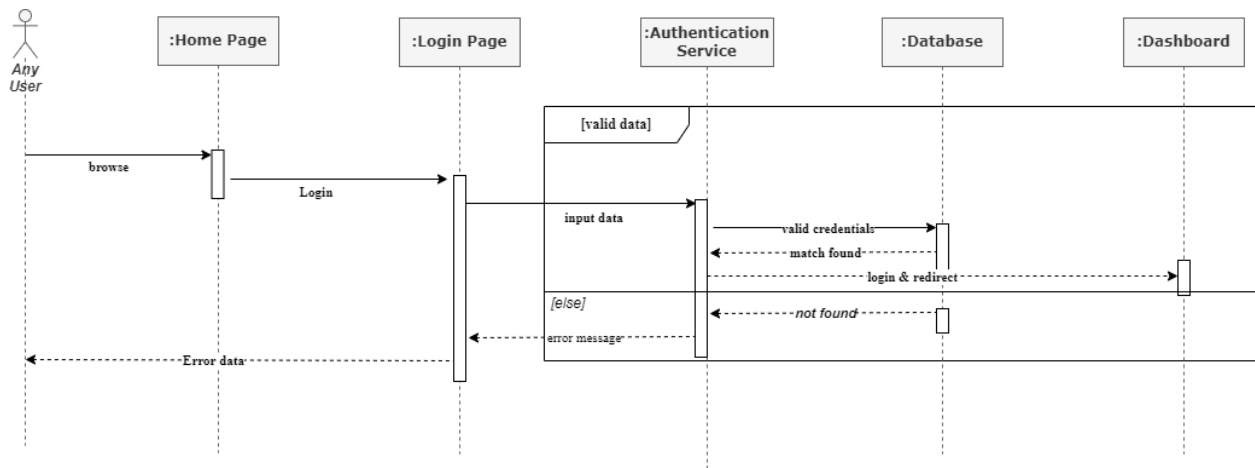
Any User

:Home Page

:Login Page

:Authentication Service

:Database

:Dashboard

[valid data]

browse

Login

input data

valid credentials

match found

login & redirect

[else]

not found

error message

Error data